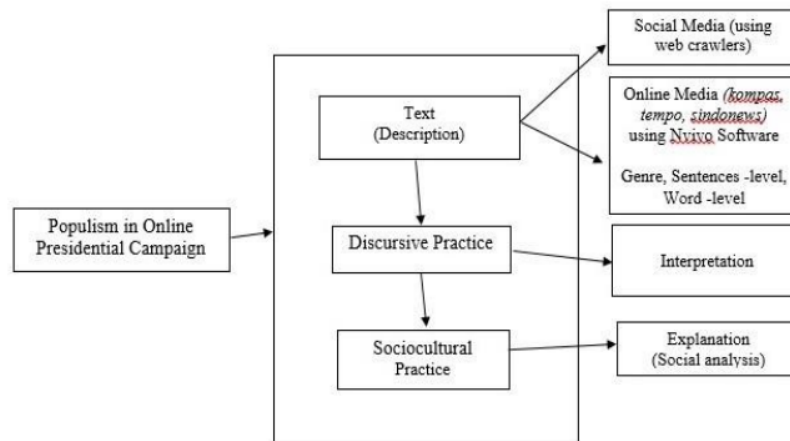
Populism in Online Presidential Campaign

Text
(Description)

Discursive Practice

Sociocultural Practice

Social Media (using web crawlers)

Online Media (kompas, tempo, sindonews) using Nvivo Software

Genre, Sentences -level, Word -level

Interpretation

Explanation
(Social analysis)